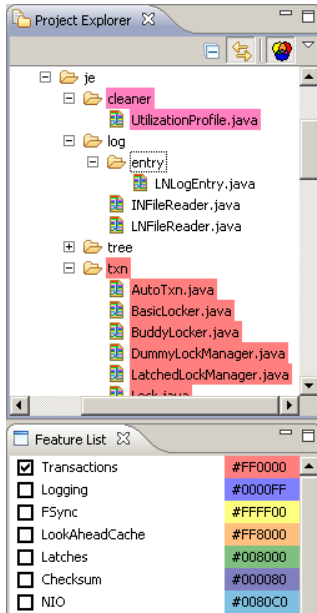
Project Explorer ☒

je
cleaner
UtilizationProfile.java
log
entry
LNLogEntry.java
INFileReader.java
LNFileReader.java
tree
txn
AutoTxn.java
BasicLocker.java
BuddyLocker.java
DummyLockManager.java
LatchedLockManager.java
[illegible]

Feature List ☒

| | |
|---|---|
| ☑ Transactions | #FF0000 |
| ☐ Logging | #0000FF |
| ☐ FSync | #FFFF00 |
| ☐ LookAheadCache | #FF8000 |
| ☐ Latches | #008000 |
| ☐ Checksum | #000080 |
| ☐ NIO | #0080C0 |